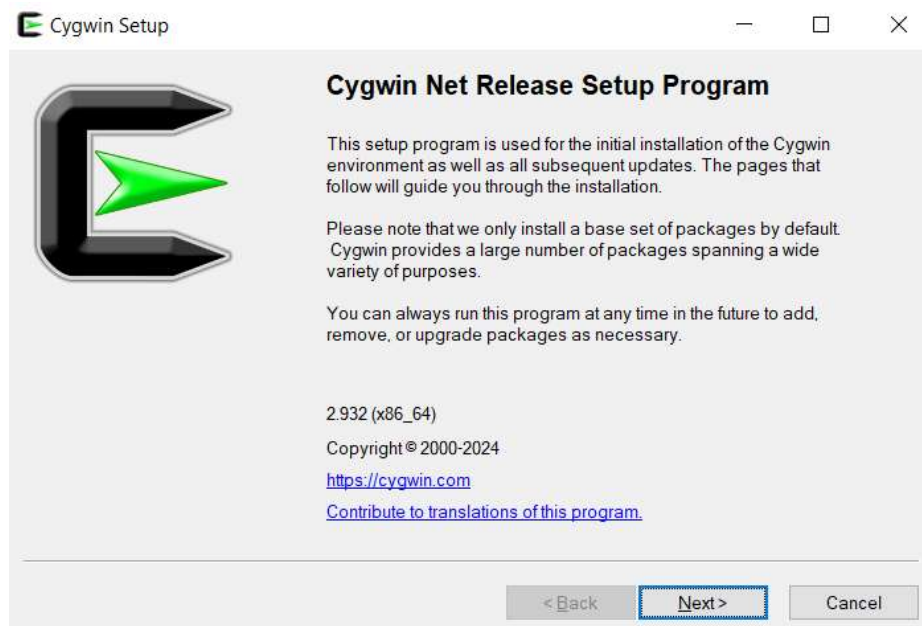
Cygwin Setup

Cygwin Net Release Setup Program

This setup program is used for the initial installation of the Cygwin environment as well as all subsequent updates. The pages that follow will guide you through the installation.

Please note that we only install a base set of packages by default. Cygwin provides a large number of packages spanning a wide variety of purposes.

You can always run this program at any time in the future to add, remove, or upgrade packages as necessary.

2.932 (x86_64)

Copyright © 2000-2024

https://cygwin.com

Contribute to translations of this program.

< Back

Next >

Cancel